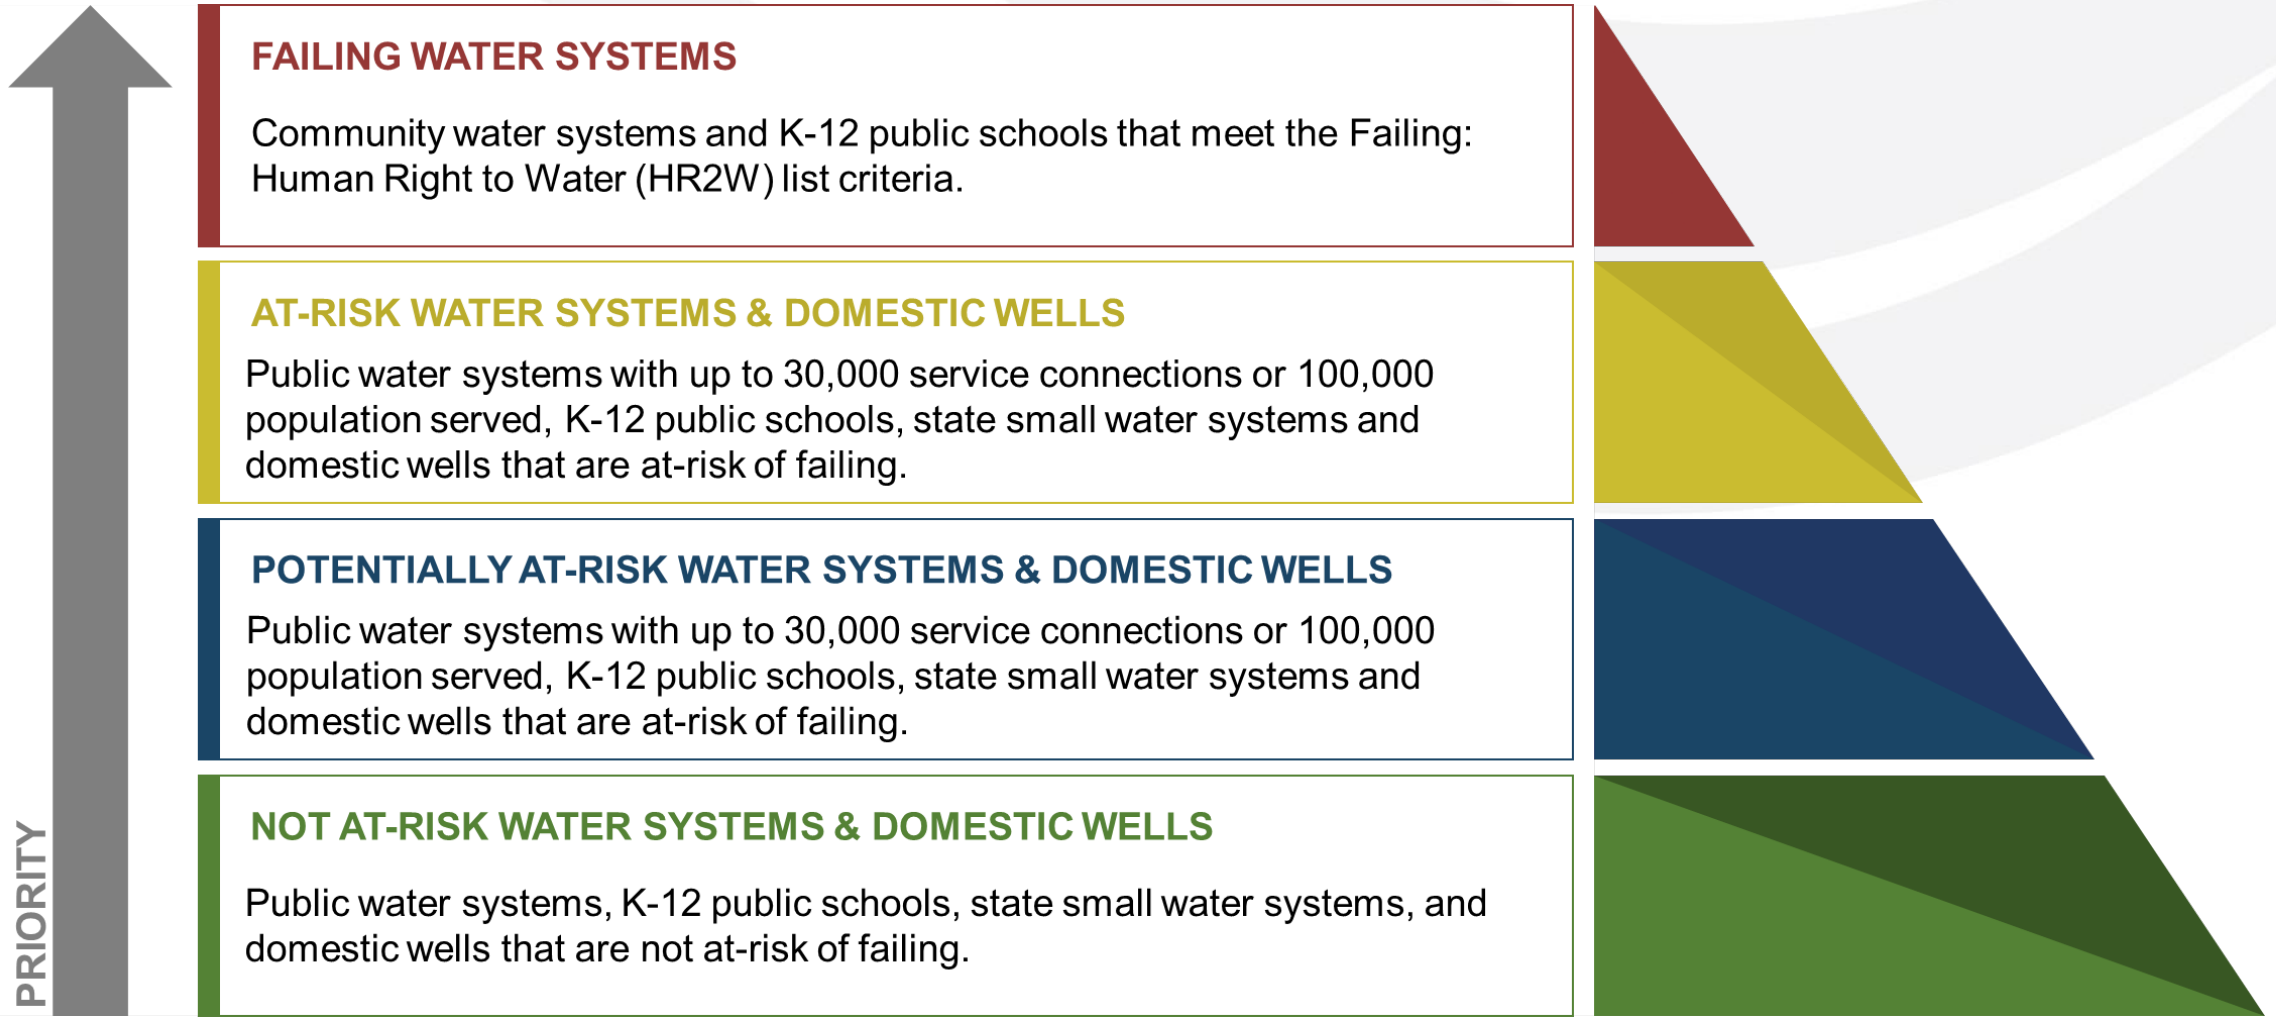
PRIORITY

FAILING WATER SYSTEMS

Community water systems and K-12 public schools that meet the Failing: Human Right to Water (HR2W) list criteria.

AT-RISK WATER SYSTEMS & DOMESTIC WELLS

Public water systems with up to 30,000 service connections or 100,000 population served, K-12 public schools, state small water systems and domestic wells that are at-risk of failing.

POTENTIALLY AT-RISK WATER SYSTEMS & DOMESTIC WELLS

Public water systems with up to 30,000 service connections or 100,000 population served, K-12 public schools, state small water systems and domestic wells that are at-risk of failing.

NOT AT-RISK WATER SYSTEMS & DOMESTIC WELLS

Public water systems, K-12 public schools, state small water systems, and domestic wells that are not at-risk of failing.